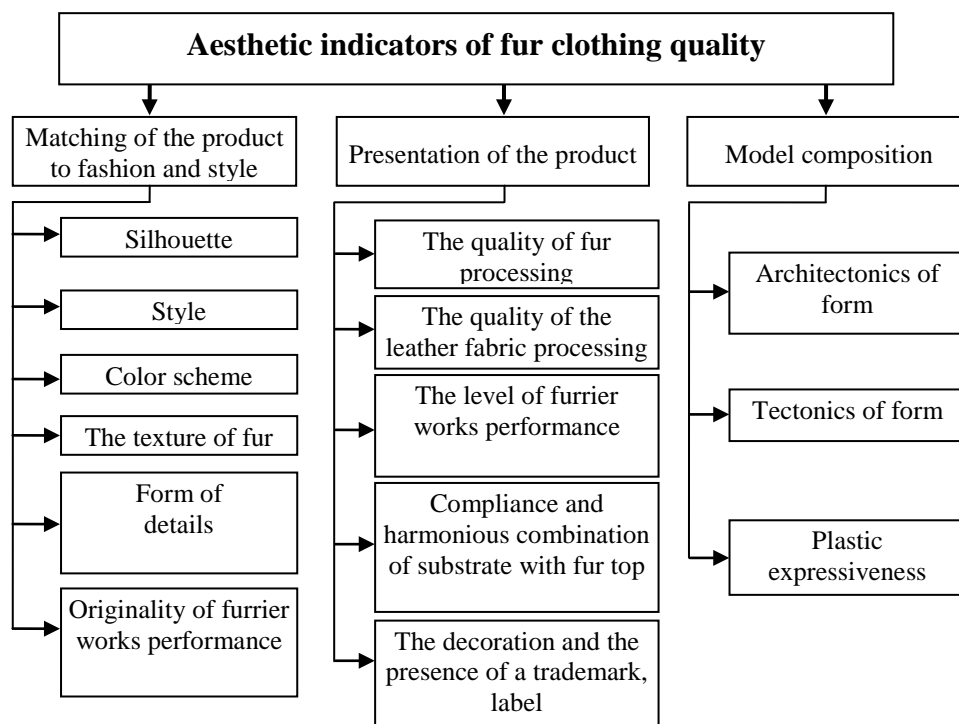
Aesthetic indicators of fur clothing quality

Matching of the product to fashion and style

Silhouette

Style

Color scheme

The texture of fur

Form of details

Originality of furrier works performance

Presentation of the product

The quality of fur processing

The quality of the leather fabric processing

The level of furrier works performance

Compliance and harmonious combination of substrate with fur top

The decoration and the presence of a trademark, label

Model composition

Architectonics of form

Tectonics of form

Plastic expressiveness